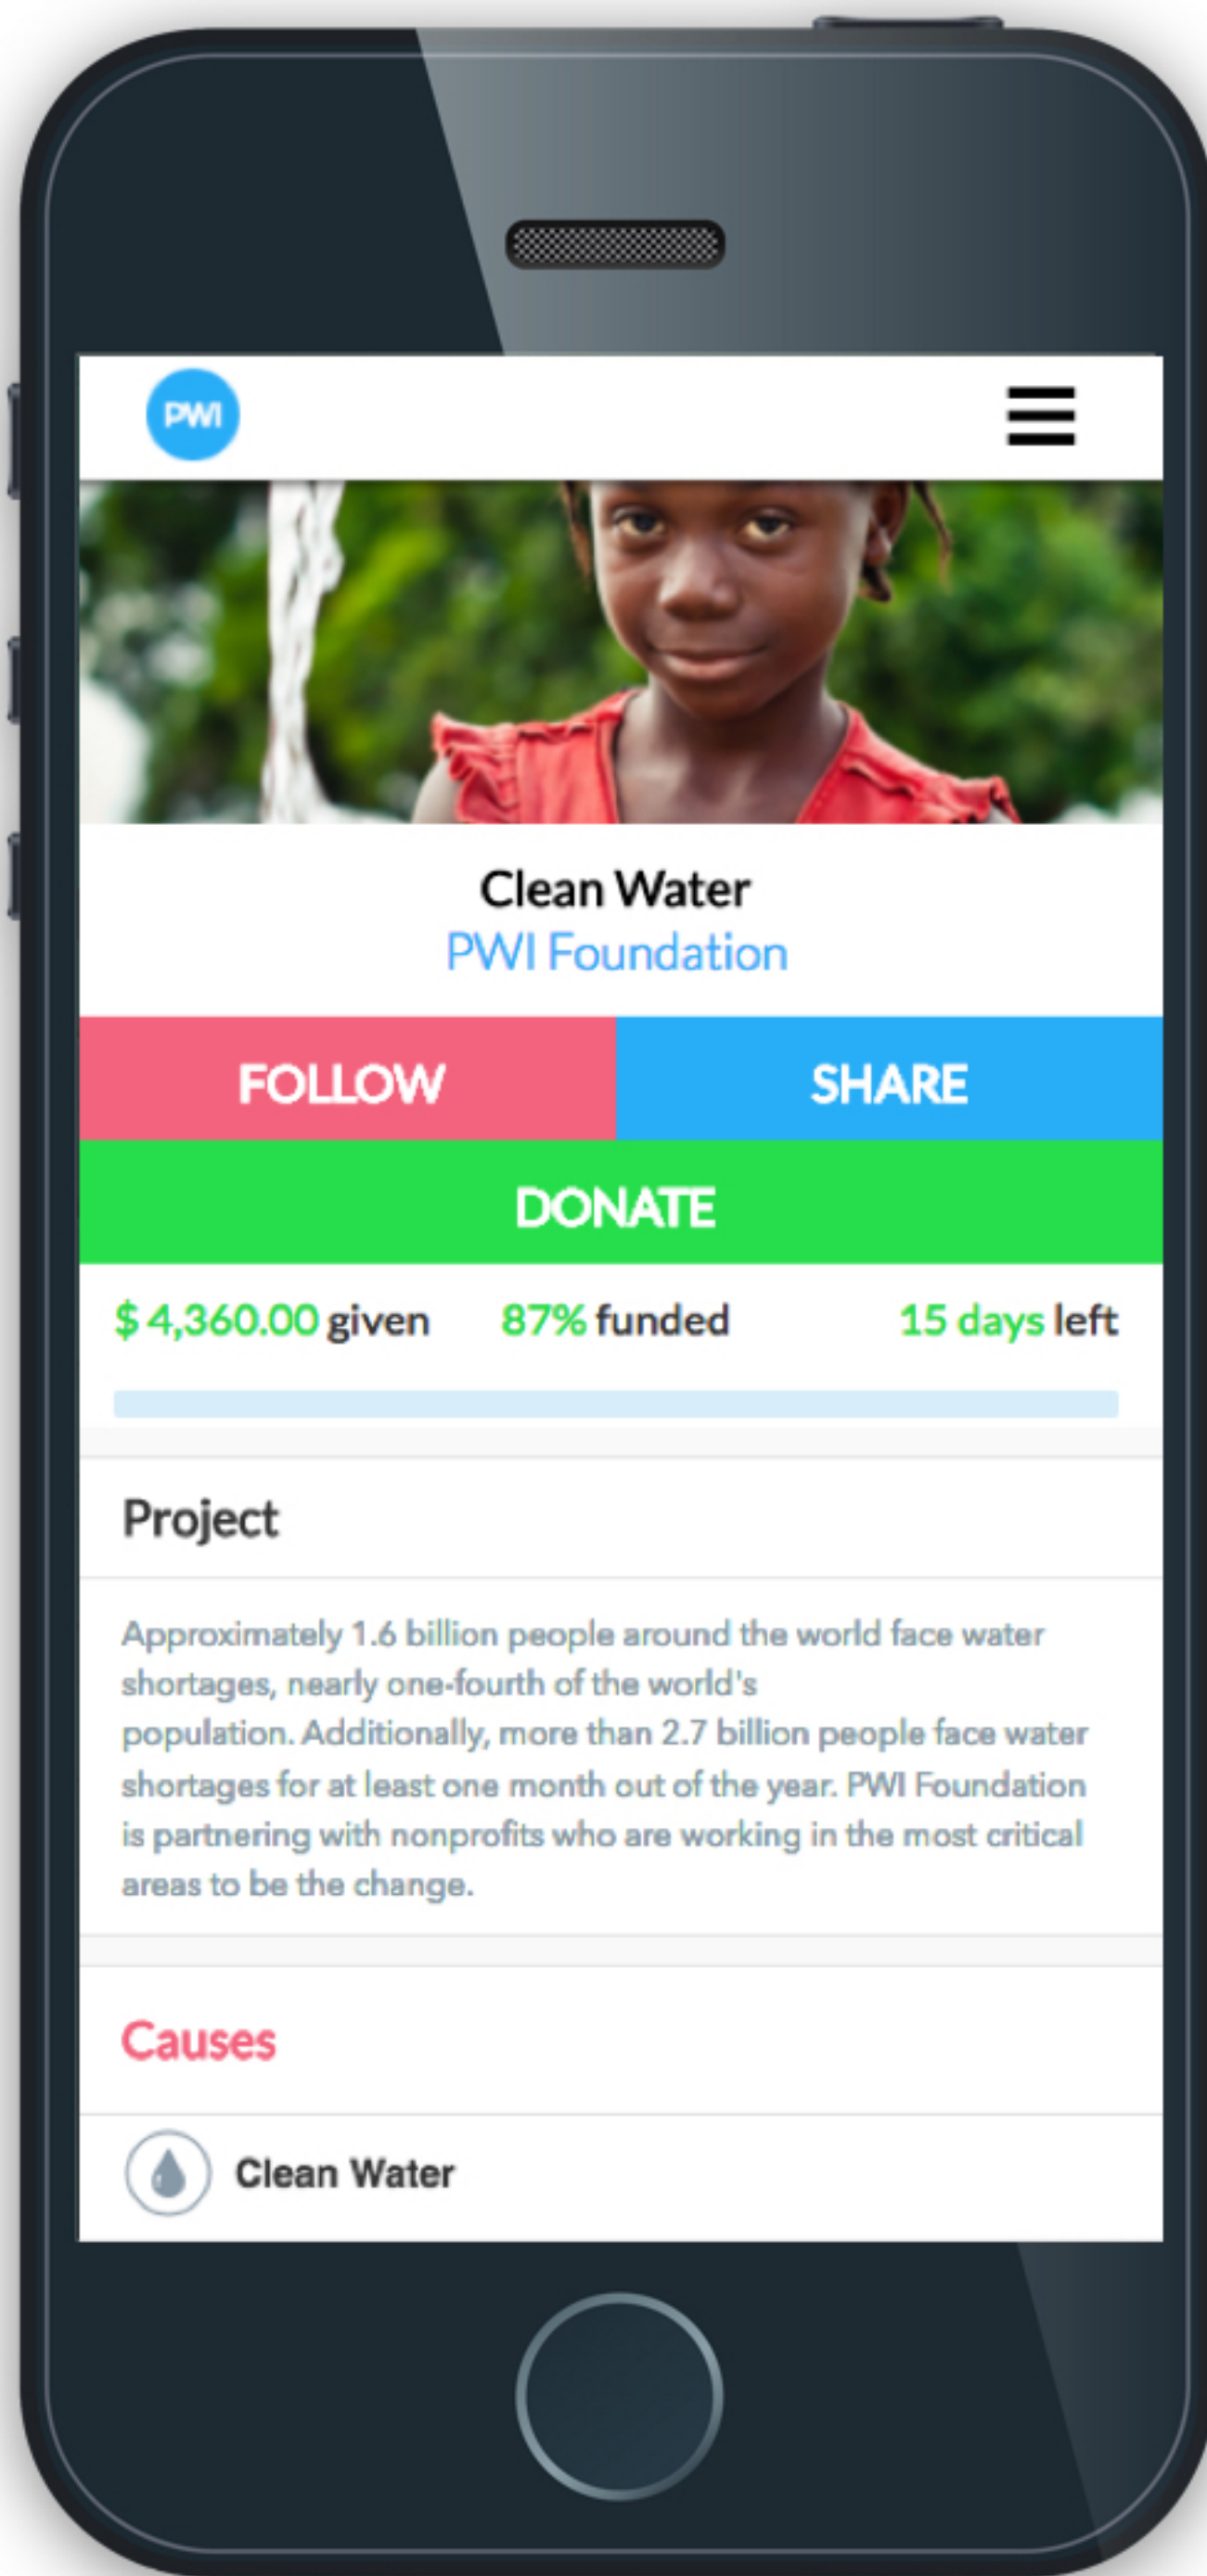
PWI

Clean Water
PWI Foundation

FOLLOW

SHARE

DONATE

$ 4,360.00 given 87% funded 15 days left

Project

Approximately 1.6 billion people around the world face water shortages, nearly one-fourth of the world's population. Additionally, more than 2.7 billion people face water shortages for at least one month out of the year. PWI Foundation is partnering with nonprofits who are working in the most critical areas to be the change.

Causes

Clean Water